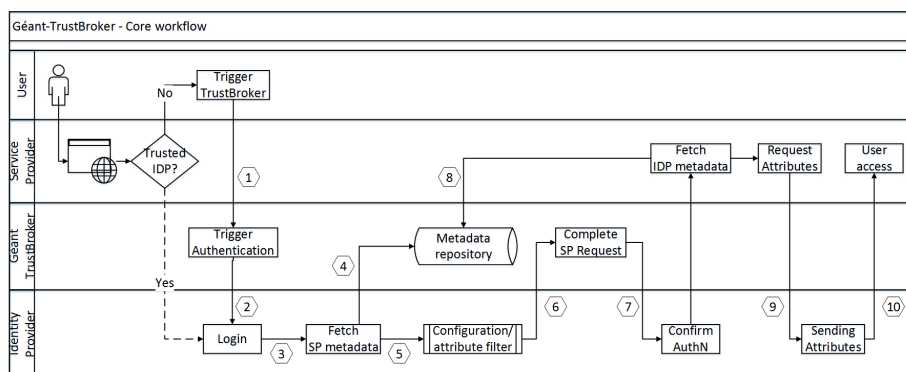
Géant-TrustBroker - Core workflow

User

No

Trigger TrustBroker

Service Provider

Trusted IDP?

1

8

Fetch IDP metadata

Request Attributes

User access

Geant TrustBroker

Trigger Authentication

4

Metadata repository

Complete SP Request

Yes

Identity Provider

2

Login

3

Fetch SP metadata

5

Configuration/ attribute filter

6

7

Confirm AuthN

9

Sending Attributes

10